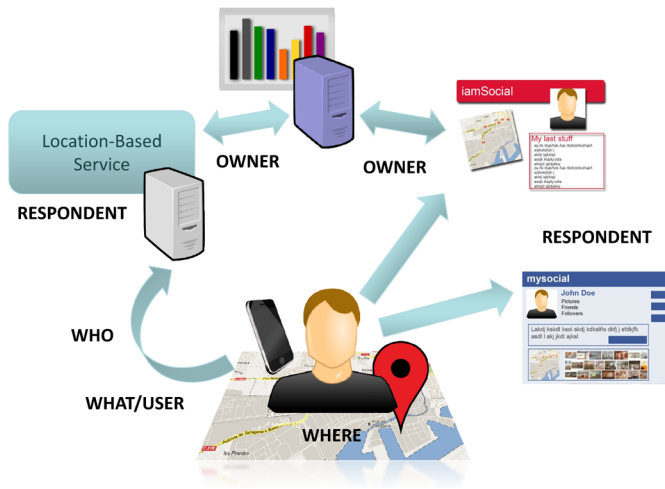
Location-Based Service

OWNER

OWNER

RESPONDENT

iamSocial

My last stuff

RESPONDENT

mysocial

John Doe

Pictures

Friends

Followers

Lakdj laksd lasoi askdj sdkslfls dkfj j sfdkjfh asdl l akj jkdl ajksl

WHO

WHAT/USER

WHERE